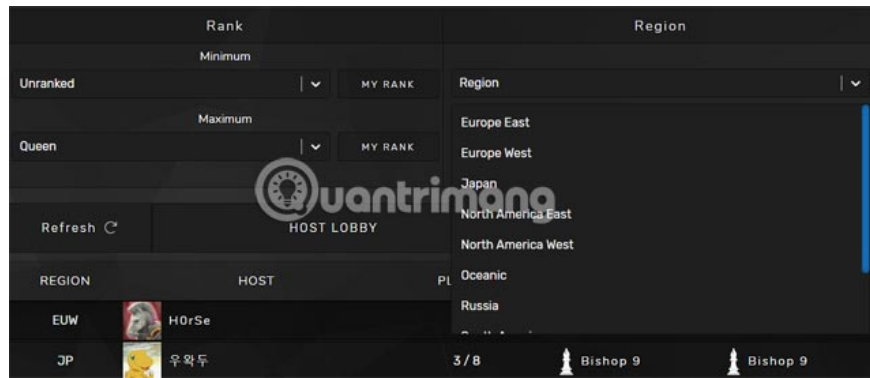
Rank

Minimum

Unranked

MY RANK

Maximum

Queen

MY RANK

Refresh

HOST LOBBY

REGION

HOST

PL

EUW

H0rSe

JP

우왁두

3/8

Bishop 9

Bishop 9

Region

Region

Europe East

Europe West

Japan

North America East

North America West

Oceanic

Russia

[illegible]

uantrimang